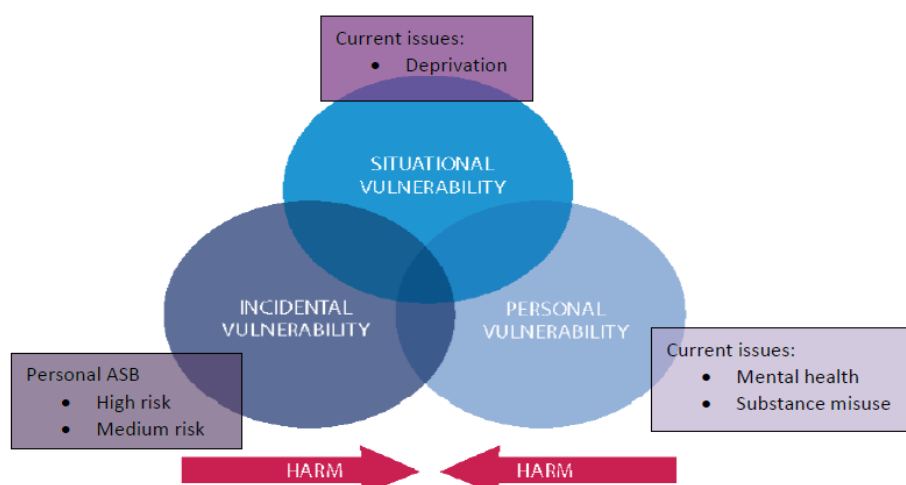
Current issues:
- Deprivation

SITUATIONAL VULNERABILITY

INCIDENTAL VULNERABILITY

PERSONAL VULNERABILITY

Personal ASB
- High risk
- Medium risk

Current issues:
- Mental health
- Substance misuse

HARM

HARM